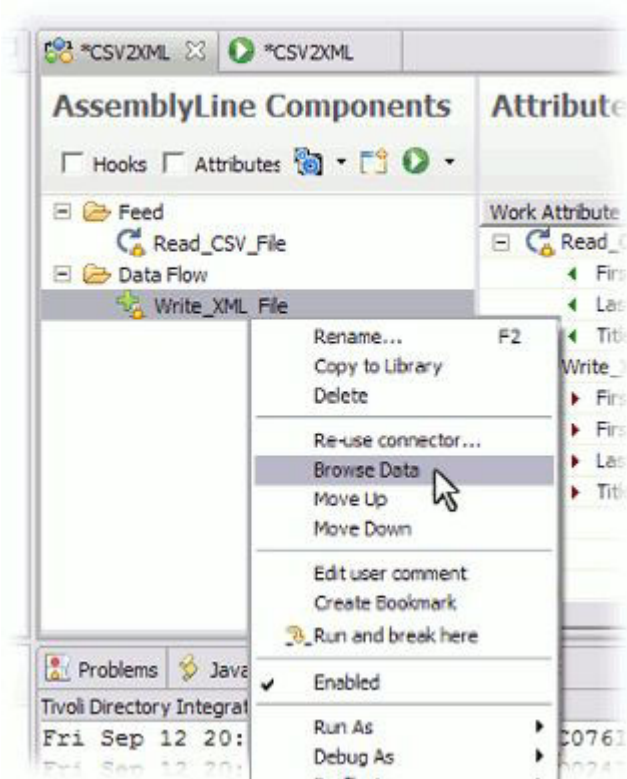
*CSV2XML *CSV2XML

AssemblyLine Components

Attribute

Hooks Attributes

Feed

Read_CSV_File

Data Flow

Write_XML_File

Work Attribute

Read_

Firs

Las

Titl

Write_

Firs

Firs

Las

Titl

Rename... F2

Copy to Library

Delete

Re-use connector...

Browse Data

Move Up

Move Down

Edit user comment

Create Bookmark

Run and break here

Enabled

Run As

Debug As

Problems Java

Tivoli Directory Integrat

Fri Sep 12 20:

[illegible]

C076

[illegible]